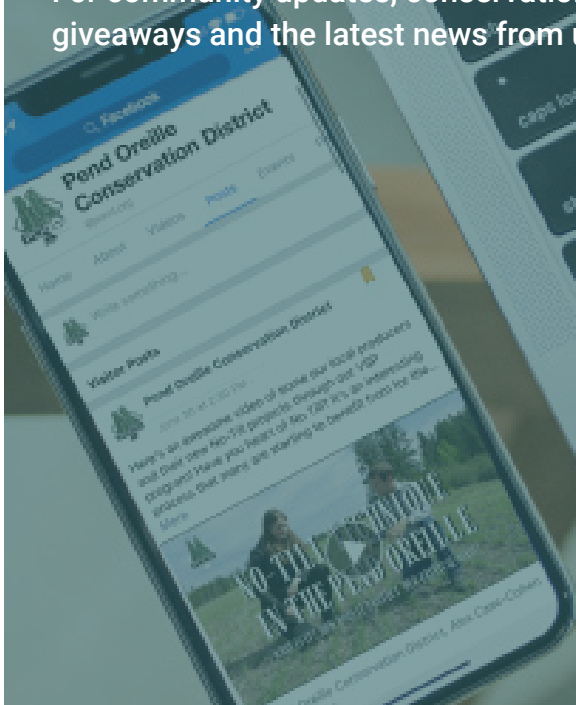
For community updates, conservation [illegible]
giveaways and the latest news from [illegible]

Facebook
Pend Oreille Conservation District
Home About Videos Posts Events
Write something...
Visitor Posts
Pend Oreille Conservation District
Here's an awesome video of some our local producers and their new No-Till projects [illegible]
More
NO TILL SCHMIDT IN THE PEND OREILLE
Pend Oreille Conservation District, Alex Case-Cohen
caps lock